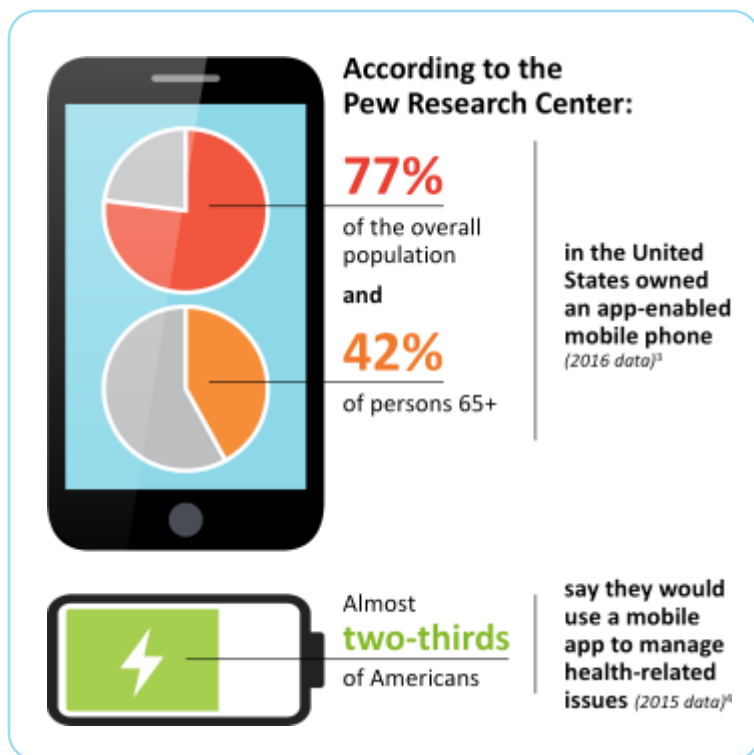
According to the Pew Research Center:

77%
of the overall population

and

42%
of persons 65+

in the United States owned an app-enabled mobile phone (2016 data)$^3$

Almost
two-thirds
of Americans

say they would use a mobile app to manage health-related issues (2015 data)$^4$